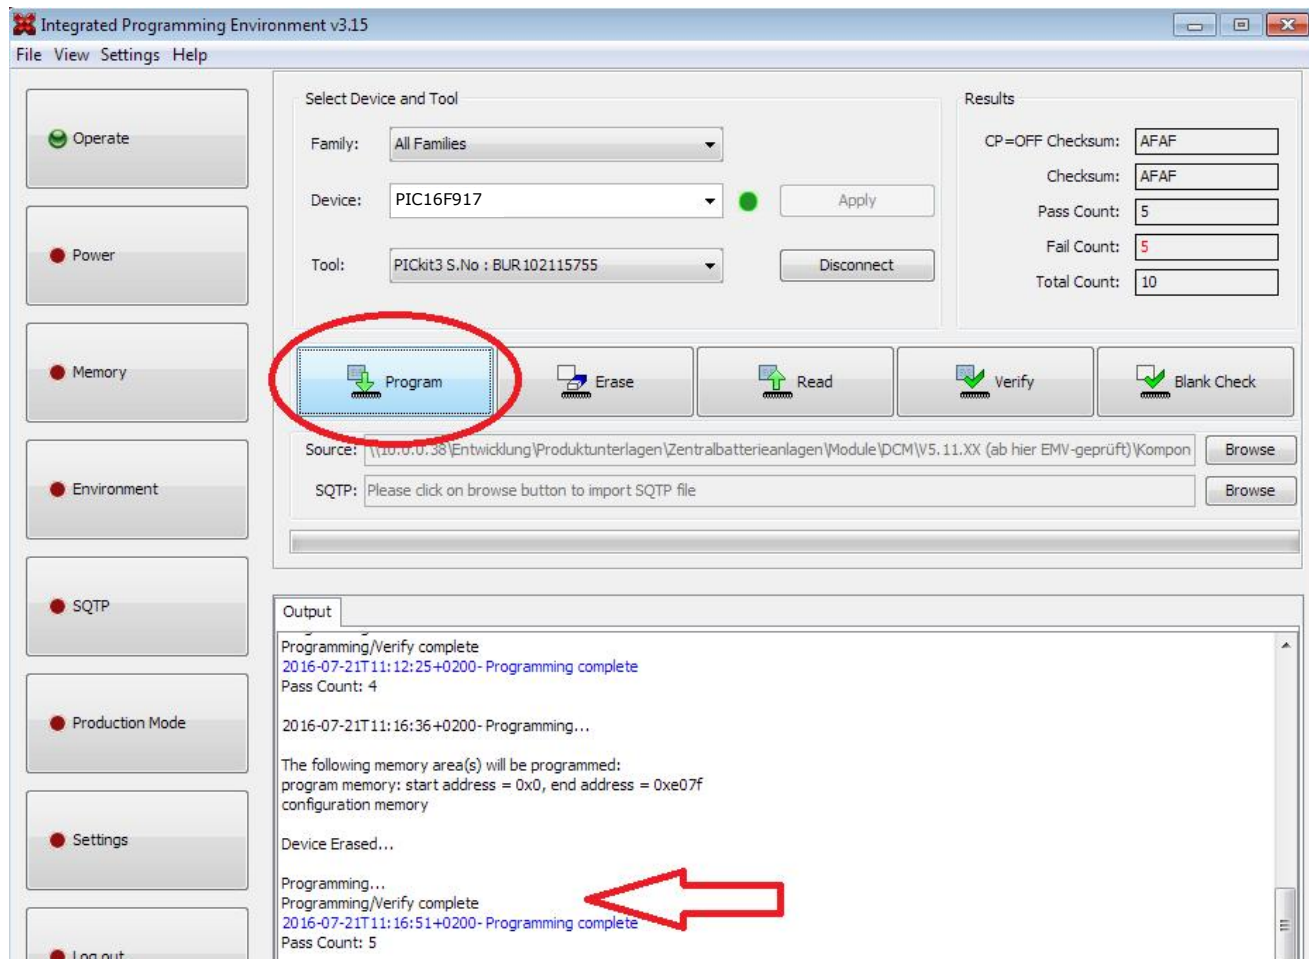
Integrated Programming Environment v3.15

File View Settings Help

Operate

Power

Memory

Environment

SQTP

Production Mode

Settings

Log out

Select Device and Tool

Family: All Families

Device: PIC16F917

Apply

Tool: PICkit3 S.No : BUR102115755

Disconnect

Results

CP=OFF Checksum: AFAF

Checksum: AFAF

Pass Count: 5

Fail Count: 5

Total Count: 10

Program

Erase

Read

Verify

Blank Check

Source: \\10.0.0.38\Entwicklung\Produktunterlagen\Zentralbatterieanlagen\Module\DCM\V5.11.XX (ab hier EMV-geprüft)\Kompon

Browse

SQTP: Please click on browse button to import SQTP file

Browse

Output

Programming/Verify complete
2016-07-21T11:12:25+0200- Programming complete
Pass Count: 4

2016-07-21T11:16:36+0200- Programming...

The following memory area(s) will be programmed:
program memory: start address = 0x0, end address = 0xe07f
configuration memory

Device Erased...

Programming...
Programming/Verify complete
2016-07-21T11:16:51+0200- Programming complete
Pass Count: 5